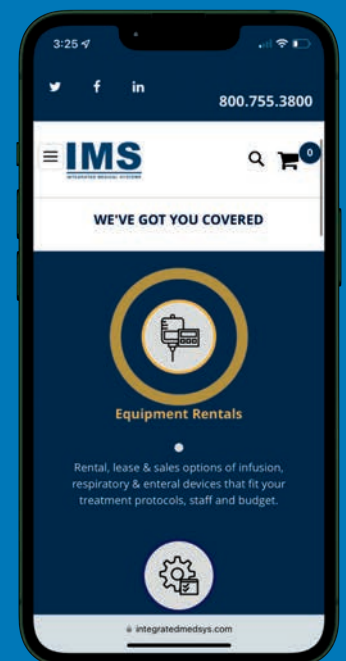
3:25

800.755.3800

IMS
INTEGRATED MEDICAL SYSTEMS

0

WE'VE GOT YOU COVERED

Equipment Rentals

Rental, lease & sales options of infusion, respiratory & enteral devices that fit your treatment protocols, staff and budget.

integratedmedsys.com